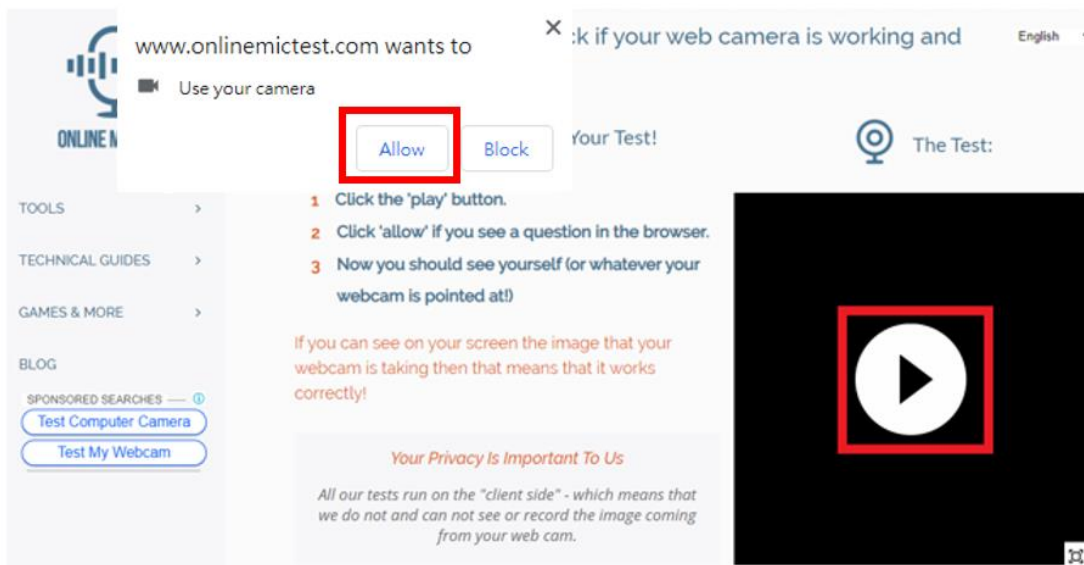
www.onlinemictest.com wants to

Use your camera

Allow

Block

×

ONLINE M

:k if your web camera is working and

English

Your Test!

The Test:

TOOLS

TECHNICAL GUIDES

GAMES & MORE

BLOG

SPONSORED SEARCHES

Test Computer Camera

Test My Webcam

1 Click the 'play' button.

2 Click 'allow' if you see a question in the browser.

3 Now you should see yourself (or whatever your webcam is pointed at!)

If you can see on your screen the image that your webcam is taking then that means that it works correctly!

Your Privacy Is Important To Us

All our tests run on the "client side" - which means that we do not and can not see or record the image coming from your web cam.